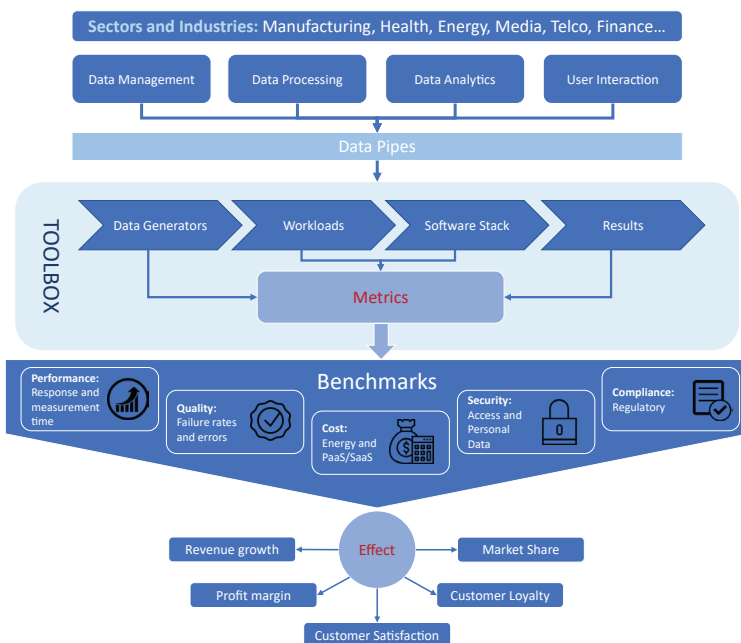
Sectors and Industries: Manufacturing, Health, Energy, Media, Telco, Finance...

Data Management

Data Processing

Data Analytics

User Interaction

Data Pipes

TOOLBOX

Data Generators

Workloads

Software Stack

Results

Metrics

Benchmarks

Performance: Response and measurement time

Quality: Failure rates and errors

Cost: Energy and PaaS/SaaS

Security: Access and Personal Data

Compliance: Regulatory

Effect

Revenue growth

Market Share

Profit margin

Customer Loyalty

Customer Satisfaction